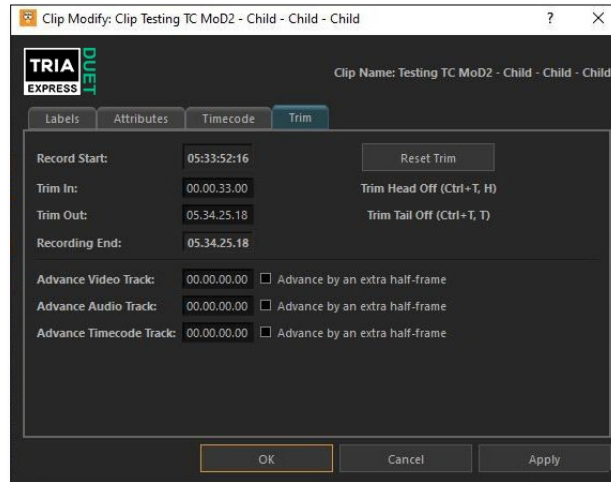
Clip Modify: Clip Testing TC MoD2 - Child - Child - Child ? ×

TRIA EXPRESS DUET

Clip Name: Testing TC MoD2 - Child - Child - Child

Labels | Attributes | Timecode | Trim

Record Start: 05:33:52:16

Reset Trim

Trim In: 00.00.33.00

Trim Head Off (Ctrl+T, H)

Trim Out: 05.34.25.18

Trim Tail Off (Ctrl+T, T)

Recording End: 05.34.25.18

Advance Video Track: 00.00.00.00 Advance by an extra half-frame

Advance Audio Track: 00.00.00.00 Advance by an extra half-frame

Advance Timecode Track: 00.00.00.00 Advance by an extra half-frame

OK | Cancel | Apply